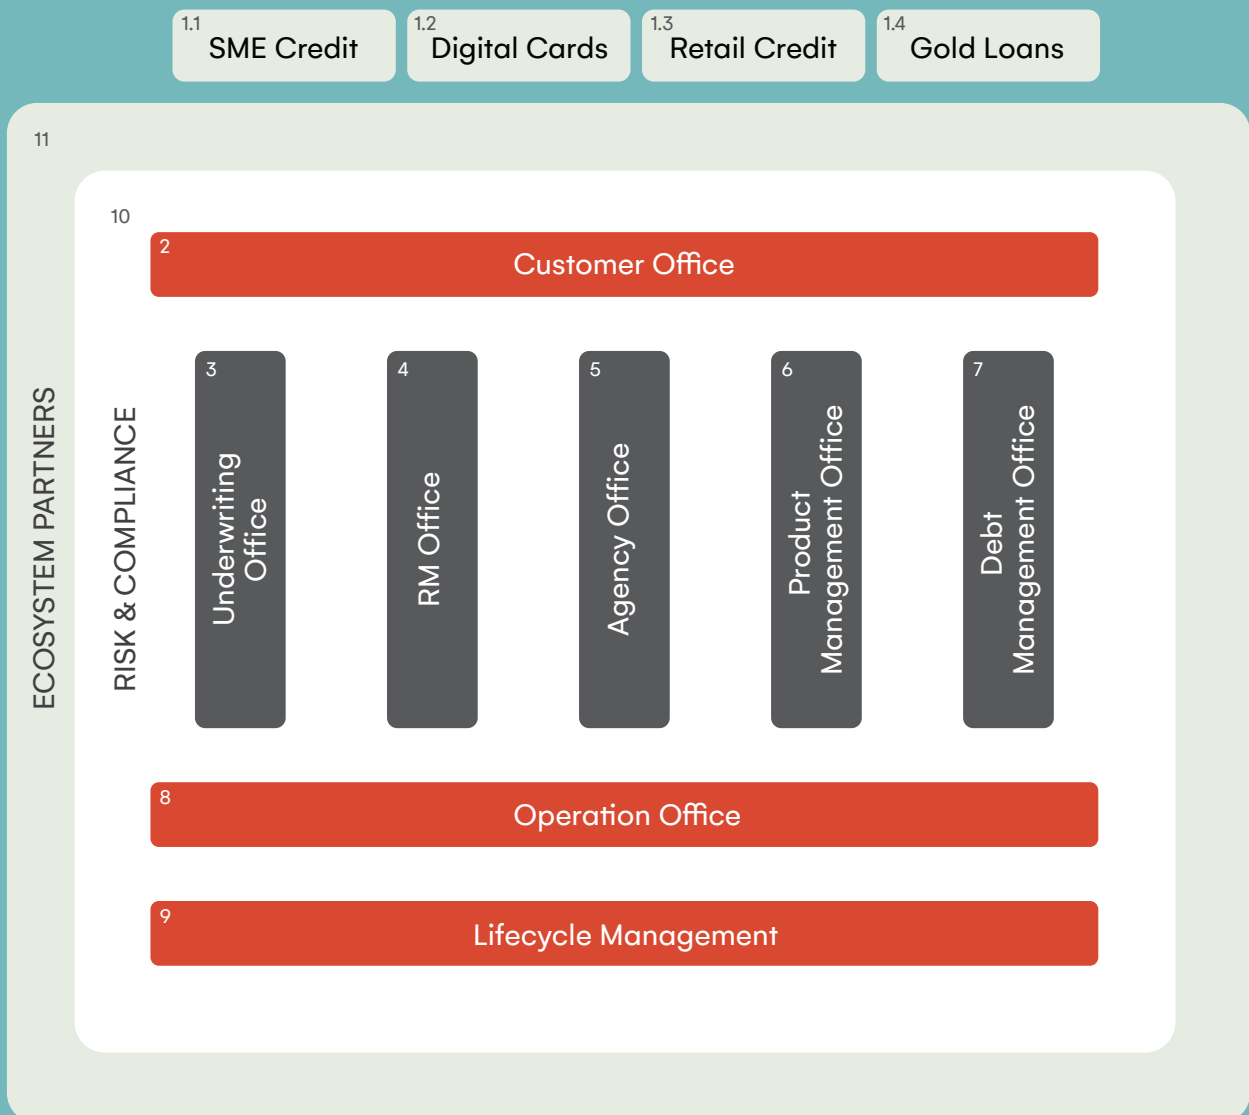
1.1
SME Credit

1.2
Digital Cards

1.3
Retail Credit

1.4
Gold Loans

11

ECOSYSTEM PARTNERS

10

RISK & COMPLIANCE

2
Customer Office

3
Underwriting Office

4
RM Office

5
Agency Office

6
Product Management Office

7
Debt Management Office

8
Operation Office

9
Lifecycle Management